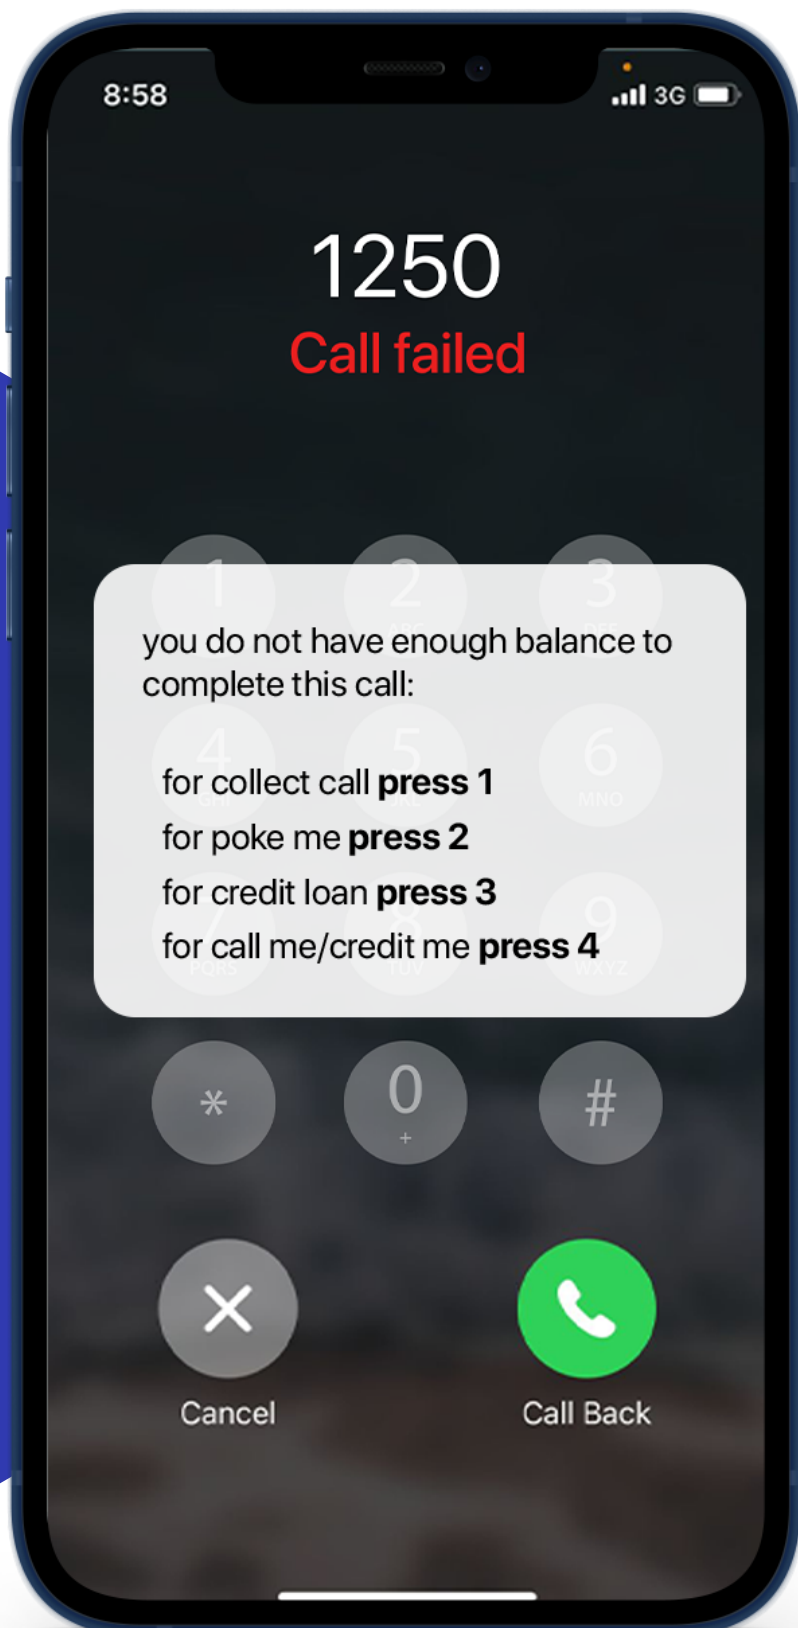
8:58

3G

1250

Call failed

you do not have enough balance to complete this call:

for collect call press 1
for poke me press 2
for credit loan press 3
for call me/credit me press 4

*

0
+

#

Cancel

Call Back